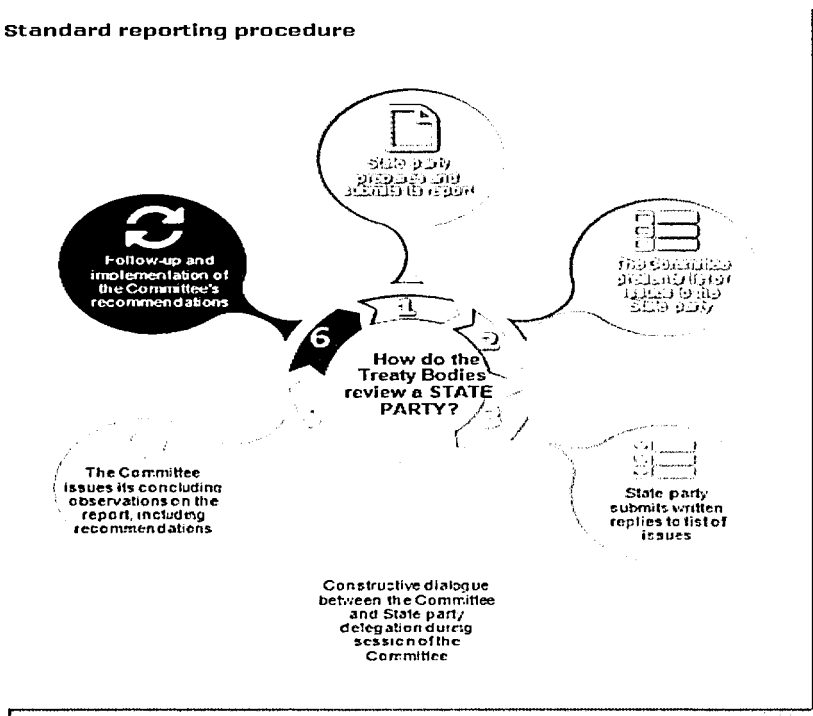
Standard reporting procedure

State party prepares and submits its report

The Committee presents list of issues to the State party

Follow-up and implementation of the Committee's recommendations

1

2

6

How do the Treaty Bodies review a STATE PARTY?

3

The Committee issues its concluding observations on the report, including recommendations

State party submits written replies to list of issues

Constructive dialogue between the Committee and State party delegation during session of the Committee